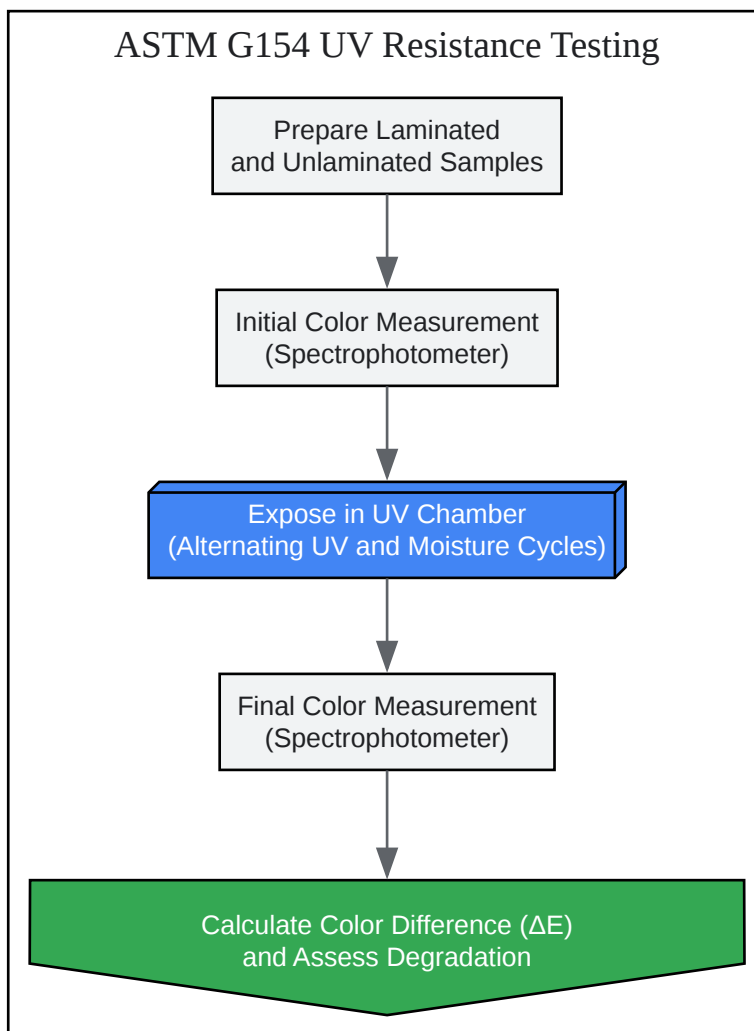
ASTM G154 UV Resistance Testing

Prepare Laminated and Unlaminated Samples

Initial Color Measurement (Spectrophotometer)

Expose in UV Chamber (Alternating UV and Moisture Cycles)

Final Color Measurement (Spectrophotometer)

Calculate Color Difference ($\Delta E$) and Assess Degradation